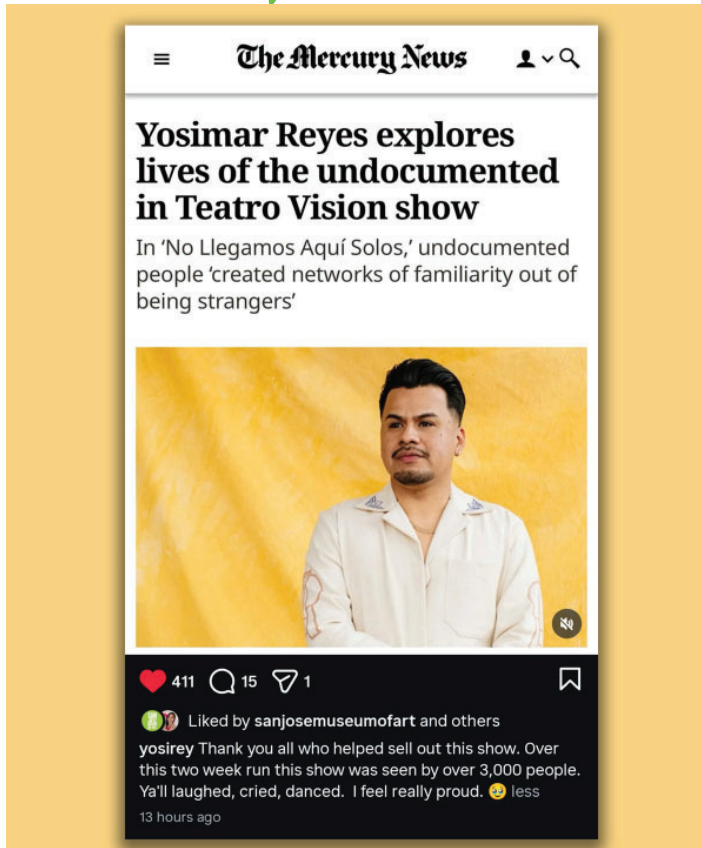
The Mercury News

Yosimar Reyes explores lives of the undocumented in Teatro Vision show

In 'No Llegamos Aquí Solos,' undocumented people 'created networks of familiarity out of being strangers'

411 15 1

Liked by sanjosemuseumofart and others

yosirey Thank you all who helped sell out this show. Over this two week run this show was seen by over 3,000 people. Ya'll laughed, cried, danced. I feel really proud. 🥹 less

13 hours ago